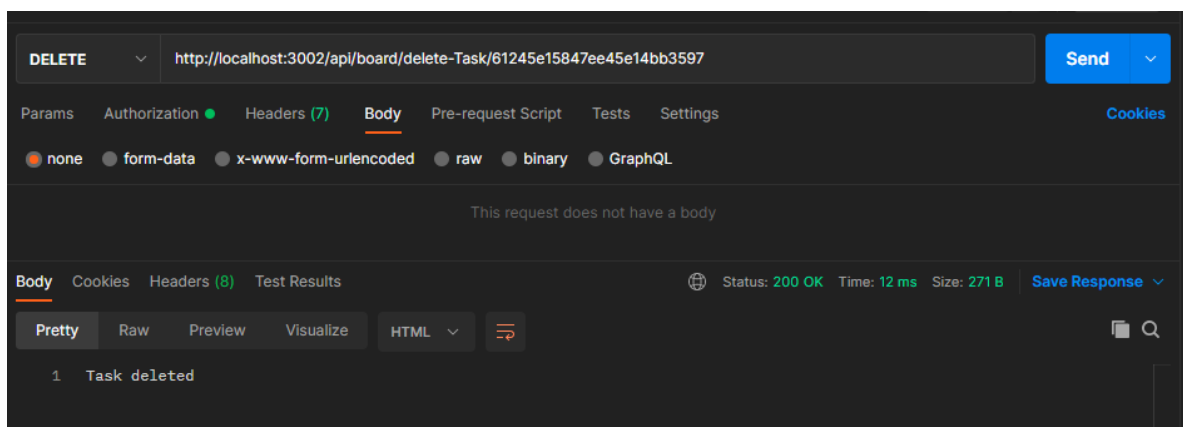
DELETE http://localhost:3002/api/board/delete-Task/61245e15847ee45e14bb3597 Send

Params Authorization Headers (7) Body Pre-request Script Tests Settings Cookies

none form-data x-www-form-urlencoded raw binary GraphQL

This request does not have a body

Body Cookies Headers (8) Test Results Status: 200 OK Time: 12 ms Size: 271 B Save Response

Pretty Raw Preview Visualize HTML

1 Task deleted